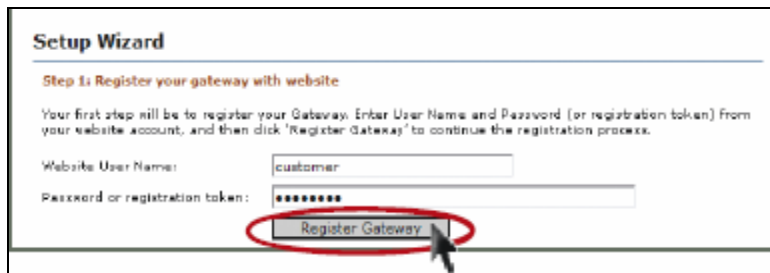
Setup Wizard

Step 1: Register your gateway with website

Your first step will be to register your Gateway. Enter User Name and Password (or registration token) from your website account, and then click 'Register Gateway' to continue the registration process.

Website User Name: customer

Password or registration token: ●●●●●●●●●

Register Gateway